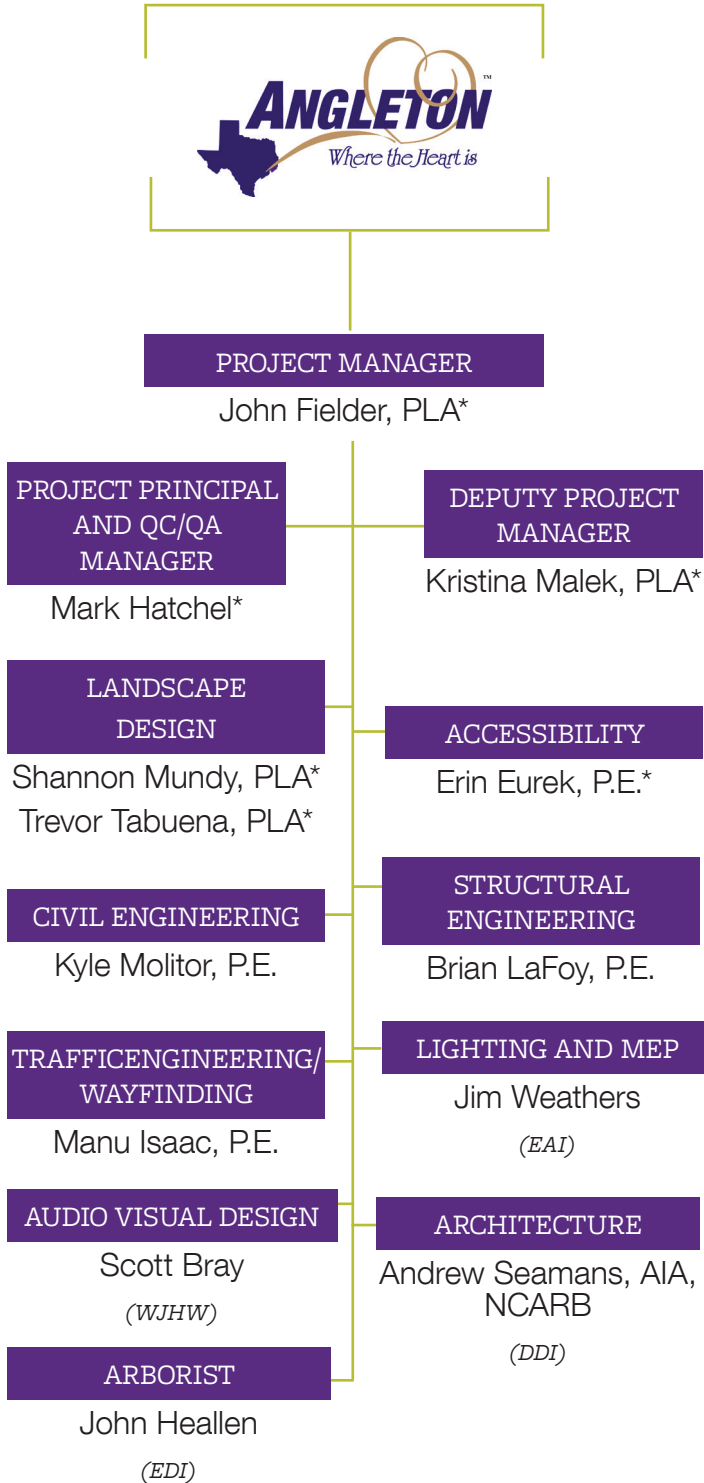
ANGLETON™
Where the Heart is

PROJECT MANAGER
John Fielder, PLA*

PROJECT PRINCIPAL AND QC/QA MANAGER
Mark Hatchel*

DEPUTY PROJECT MANAGER
Kristina Malek, PLA*

LANDSCAPE DESIGN
Shannon Mundy, PLA*
Trevor Tabuena, PLA*

ACCESSIBILITY
Erin Eurek, P.E.*

CIVIL ENGINEERING
Kyle Molitor, P.E.

STRUCTURAL ENGINEERING
Brian LaFoy, P.E.

TRAFFICENGINEERING/ WAYFINDING
Manu Isaac, P.E.

LIGHTING AND MEP
Jim Weathers
(EAI)

AUDIO VISUAL DESIGN
Scott Bray
(WJHW)

ARCHITECTURE
Andrew Seamans, AIA, NCARB
(DDI)

ARBORIST
John Heallen
(EDI)